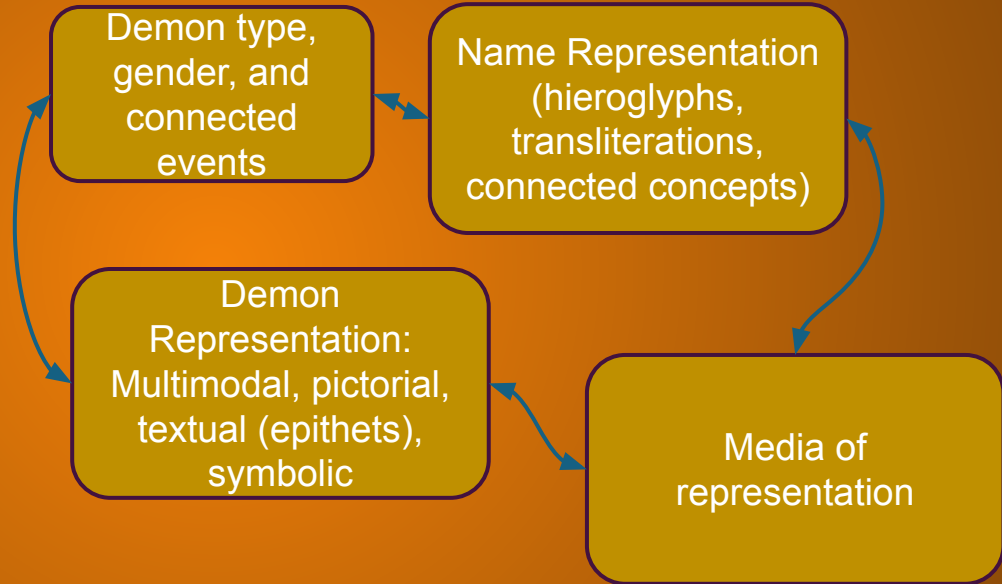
Demon type, gender, and connected events

Name Representation (hieroglyphs, transliterations, connected concepts)

Demon Representation: Multimodal, pictorial, textual (epithets), symbolic

Media of representation